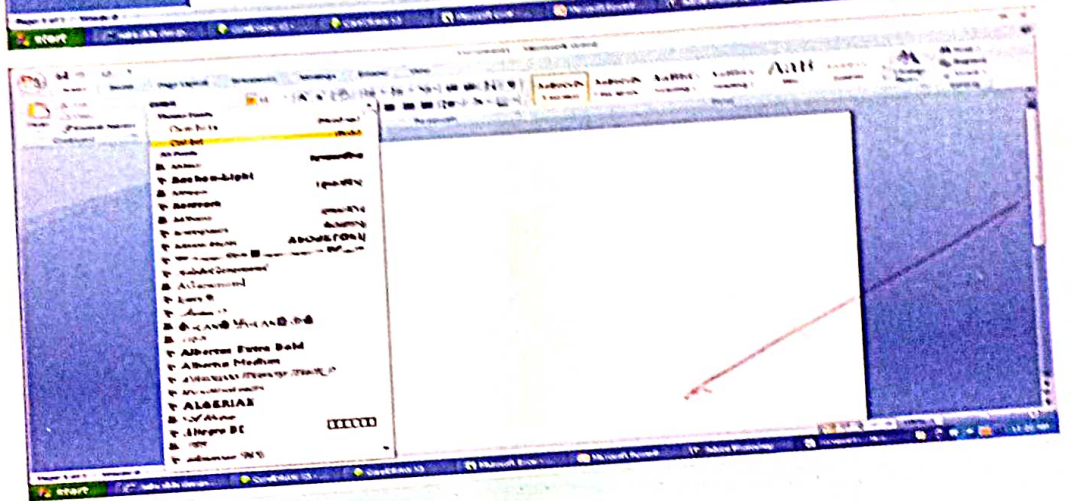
start

AaBbCcDc AaBbCcDc AaBbCc AaBbCc AaB

Theme Fonts
Calibri
All Fonts
Aharoni
Bauhaus Light
Aldhabi
Andalus
Agency FB
Algerian
Alberta Extra Bold
Alberta Medium
ALGERIAN
Allegro BT

Paragraph

start